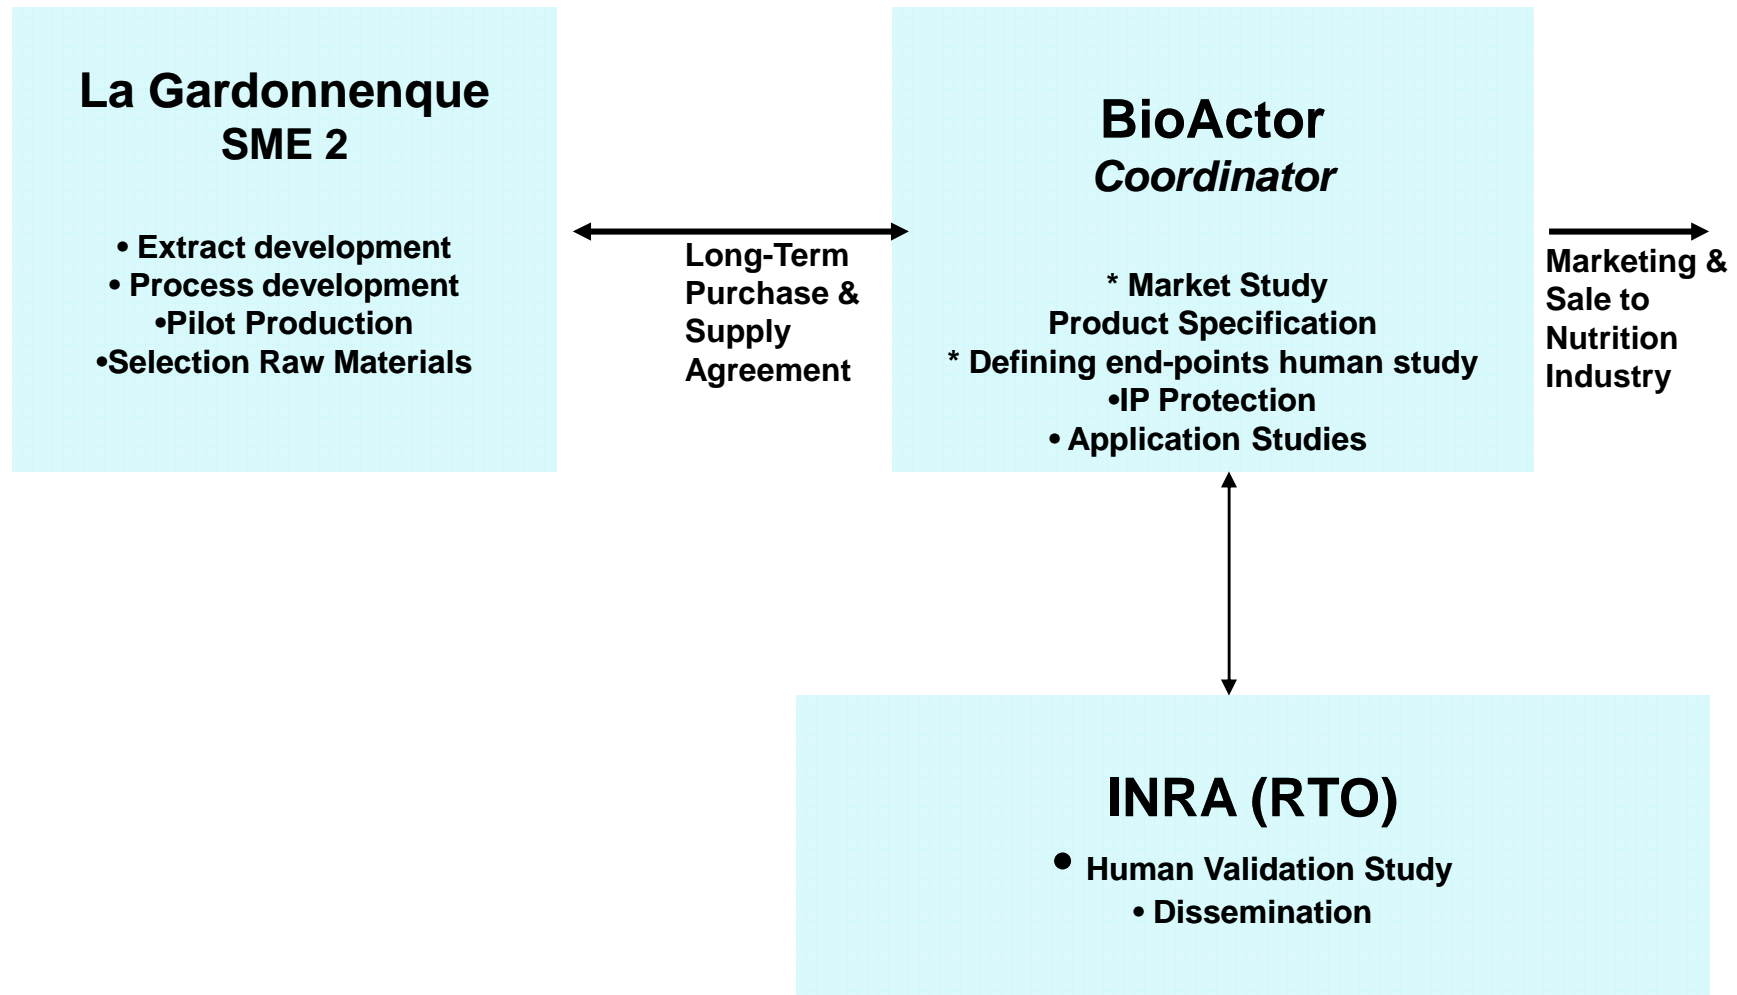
La Gardonnenque
SME 2

• Extract development
• Process development
•Pilot Production
•Selection Raw Materials

Long-Term Purchase & Supply Agreement

BioActor
*Coordinator*

* Market Study
Product Specification
* Defining end-points human study
•IP Protection
• Application Studies

Marketing & Sale to Nutrition Industry

INRA (RTO)

• Human Validation Study
• Dissemination